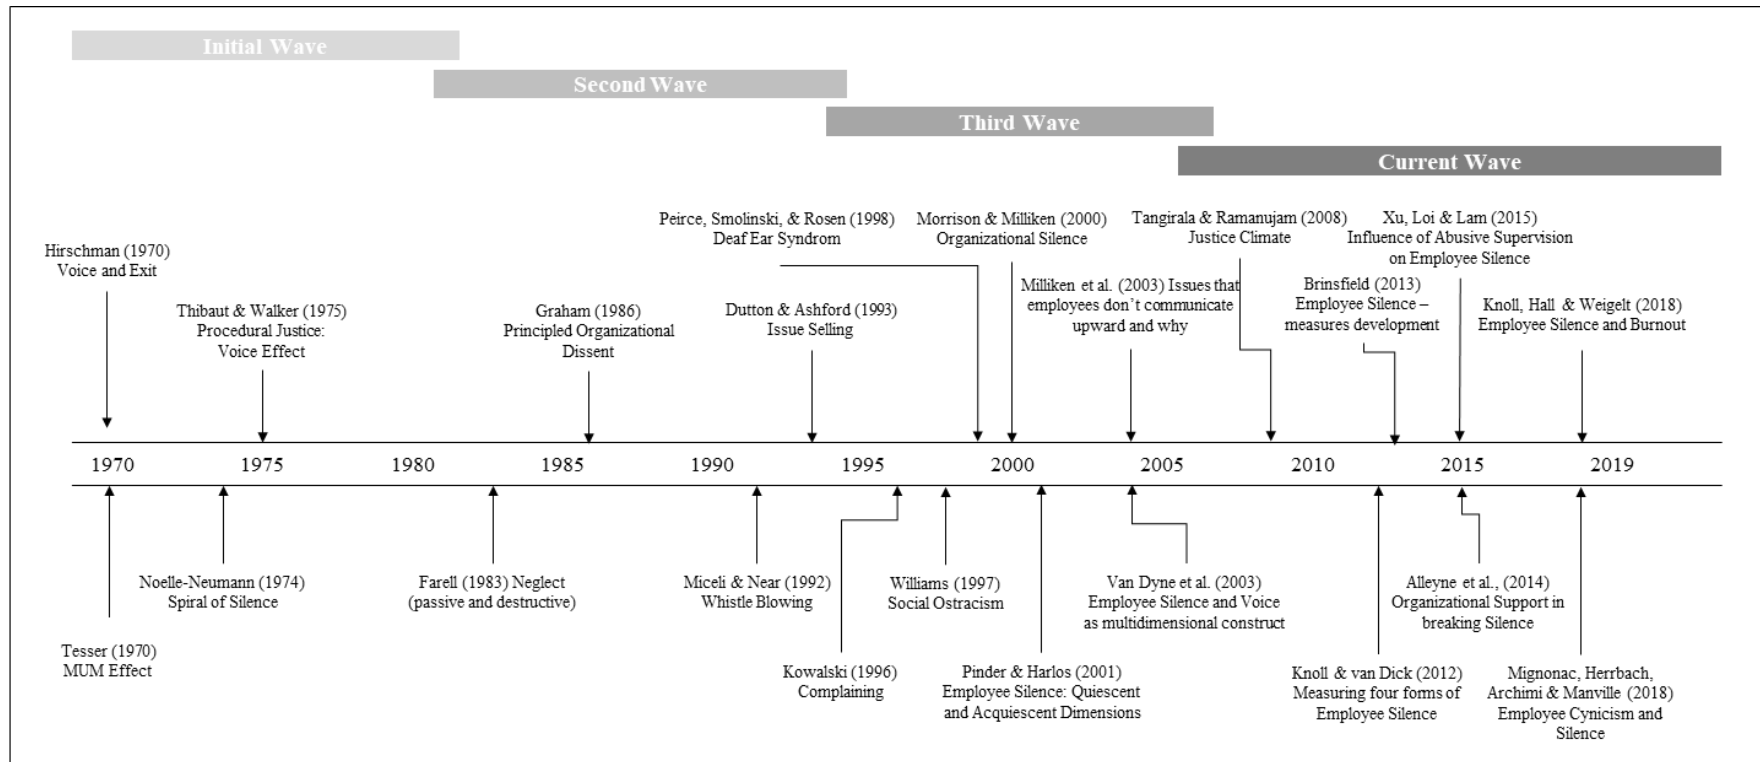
Initial Wave

Second Wave

Third Wave

Current Wave

Hirschman (1970)
Voice and Exit

Thibaut & Walker (1975)
Procedural Justice:
Voice Effect

Graham (1986)
Principled Organizational
Dissent

Peirce, Smolinski, & Rosen (1998)
Deaf Ear Syndrom

Dutton & Ashford (1993)
Issue Selling

Morrison & Milliken (2000)
Organizational Silence

Milliken et al. (2003) Issues that
employees don't communicate
upward and why

Tangirala & Ramanujam (2008)
Justice Climate

Brinsfield (2013)
Employee Silence –
measures development

Xu, Loi & Lam (2015)
Influence of Abusive Supervision
on Employee Silence

Knoll, Hall & Weigelt (2018)
Employee Silence and Burnout

1970 1975 1980 1985 1990 1995 2000 2005 2010 2015 2019

Tesser (1970)
MUM Effect

Noelle-Neumann (1974)
Spiral of Silence

Farell (1983) Neglect
(passive and destructive)

Miceli & Near (1992)
Whistle Blowing

Kowalski (1996)
Complaining

Williams (1997)
Social Ostracism

Pinder & Harlos (2001)
Employee Silence: Quiescent
and Acquiescent Dimensions

Van Dyne et al. (2003)
Employee Silence and Voice
as multidimensional construct

Knoll & van Dick (2012)
Measuring four forms of
Employee Silence

Alleyne et al., (2014)
Organizational Support in
breaking Silence

Mignonac, Herrbach,
Archimi & Manville (2018)
Employee Cynicism and
Silence